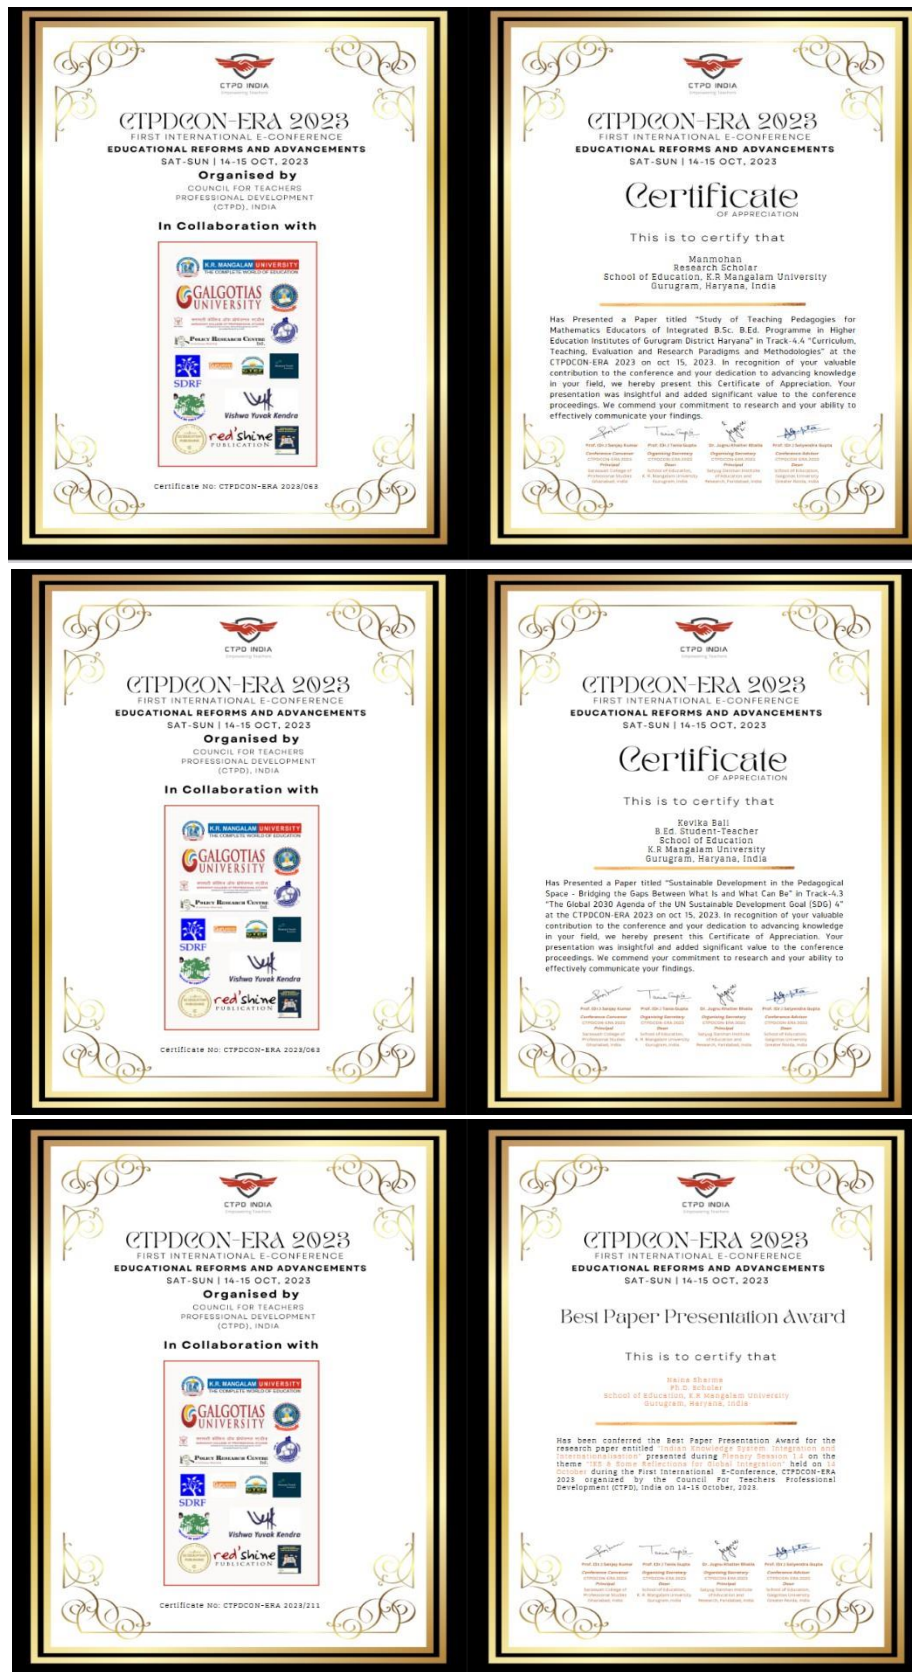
CTPD INDIA

CTPDCON-ERA 2023
FIRST INTERNATIONAL E-CONFERENCE
EDUCATIONAL REFORMS AND ADVANCEMENTS
SAT-SUN | 14-15 OCT, 2023
Organised by
COUNCIL FOR TEACHERS PROFESSIONAL DEVELOPMENT (CTPD), INDIA
In Collaboration with

K.R. MANGALAM UNIVERSITY
GALGOTIAS UNIVERSITY
Policy Research Centre
SDRF
Vishwa Yuvak Kendra
red'shine PUBLICATION

Certificate No: CTPDCON-ERA 2023/063

CTPD INDIA

CTPDCON-ERA 2023
FIRST INTERNATIONAL E-CONFERENCE
EDUCATIONAL REFORMS AND ADVANCEMENTS
SAT-SUN | 14-15 OCT, 2023

Certificate
OF APPRECIATION

This is to certify that

Manmohan
Research Scholar
School of Education, K.R Mangalam University
Gurugram, Haryana, India

Has Presented a Paper titled "Study of Teaching Pedagogies for Mathematics Educators of Integrated B.Sc. B.Ed. Programme in Higher Education Institutes of Gurugram District Haryana" in Track-4.4 "Curriculum, Teaching, Evaluation and Research Paradigms and Methodologies" at the CTPDCON-ERA 2023 on oct 15, 2023. In recognition of your valuable contribution to the conference and your dedication to advancing knowledge in your field, we hereby present this Certificate of Appreciation. Your presentation was insightful and added significant value to the conference proceedings. We commend your commitment to research and your ability to effectively communicate your findings.

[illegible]

CTPD INDIA

CTPDCON-ERA 2023
FIRST INTERNATIONAL E-CONFERENCE
EDUCATIONAL REFORMS AND ADVANCEMENTS
SAT-SUN | 14-15 OCT, 2023
Organised by
COUNCIL FOR TEACHERS PROFESSIONAL DEVELOPMENT (CTPD), INDIA
In Collaboration with

K.R. MANGALAM UNIVERSITY
GALGOTIAS UNIVERSITY
Policy Research Centre
SDRF
Vishwa Yuvak Kendra
red'shine PUBLICATION

Certificate No: CTPDCON-ERA 2023/063

CTPD INDIA

CTPDCON-ERA 2023
FIRST INTERNATIONAL E-CONFERENCE
EDUCATIONAL REFORMS AND ADVANCEMENTS
SAT-SUN | 14-15 OCT, 2023

Certificate
OF APPRECIATION

This is to certify that

Kevika Bali
B.Ed. Student-Teacher
School of Education
K.R Mangalam University
Gurugram, Haryana, India

Has Presented a Paper titled "Sustainable Development in the Pedagogical Space - Bridging the Gaps Between What Is and What Can Be" in Track-4.3 "The Global 2030 Agenda of the UN Sustainable Development Goal (SDG) 4" at the CTPDCON-ERA 2023 on oct 15, 2023. In recognition of your valuable contribution to the conference and your dedication to advancing knowledge in your field, we hereby present this Certificate of Appreciation. Your presentation was insightful and added significant value to the conference proceedings. We commend your commitment to research and your ability to effectively communicate your findings.

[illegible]

CTPD INDIA

CTPDCON-ERA 2023
FIRST INTERNATIONAL E-CONFERENCE
EDUCATIONAL REFORMS AND ADVANCEMENTS
SAT-SUN | 14-15 OCT, 2023
Organised by
COUNCIL FOR TEACHERS PROFESSIONAL DEVELOPMENT (CTPD), INDIA
In Collaboration with

K.R. MANGALAM UNIVERSITY
GALGOTIAS UNIVERSITY
Policy Research Centre
SDRF
Vishwa Yuvak Kendra
red'shine PUBLICATION

Certificate No: CTPDCON-ERA 2023/211

CTPD INDIA

CTPDCON-ERA 2023
FIRST INTERNATIONAL E-CONFERENCE
EDUCATIONAL REFORMS AND ADVANCEMENTS
SAT-SUN | 14-15 OCT, 2023

Best Paper Presentation Award

This is to certify that

Naina Sharma
Ph.D. Scholar
School of Education, K.R Mangalam University
Gurugram, Haryana, India

Has been conferred the Best Paper Presentation Award for the research paper entitled "Indian Knowledge System: Integration and Internationalisation" presented during Plenary Session 1.4 on the theme "IKS & Some Reflections for Global Integration" held on 14 October during the First International E-Conference, CTPDCON-ERA 2023 organized by the Council For Teachers Professional Development (CTPD), India on 14-15 October, 2023.

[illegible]